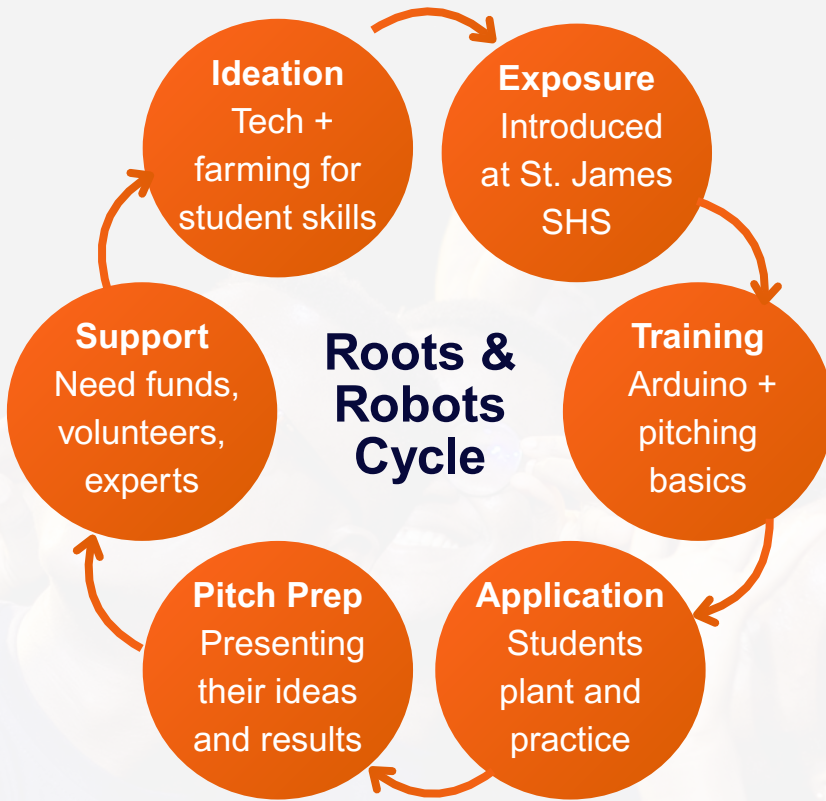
Ideation
Tech + farming for student skills

Exposure
Introduced at St. James SHS

Training
Arduino + pitching basics

Application
Students plant and practice

Pitch Prep
Presenting their ideas and results

Support
Need funds, volunteers, experts

Roots & Robots Cycle